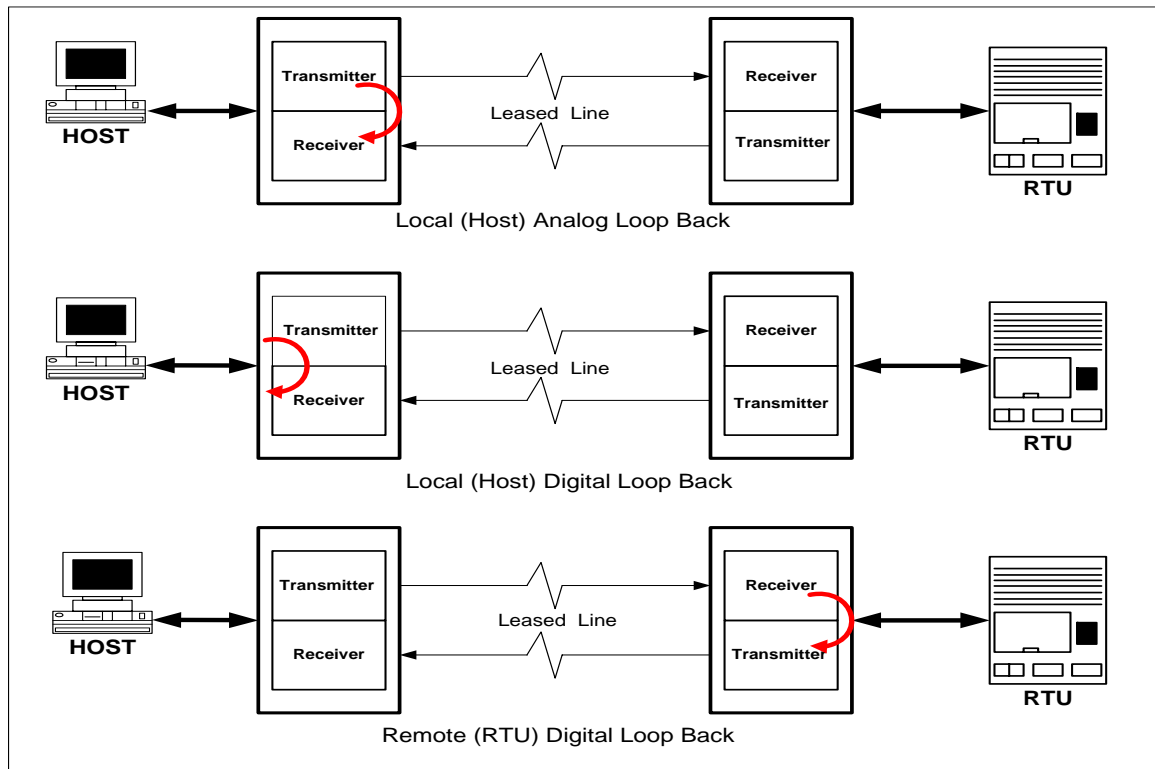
HOST

Transmitter

Receiver

Leased Line

Receiver

Transmitter

RTU

Local (Host) Analog Loop Back

HOST

Transmitter

Receiver

Leased Line

Receiver

Transmitter

RTU

Local (Host) Digital Loop Back

HOST

Transmitter

Receiver

Leased Line

Receiver

Transmitter

RTU

Remote (RTU) Digital Loop Back